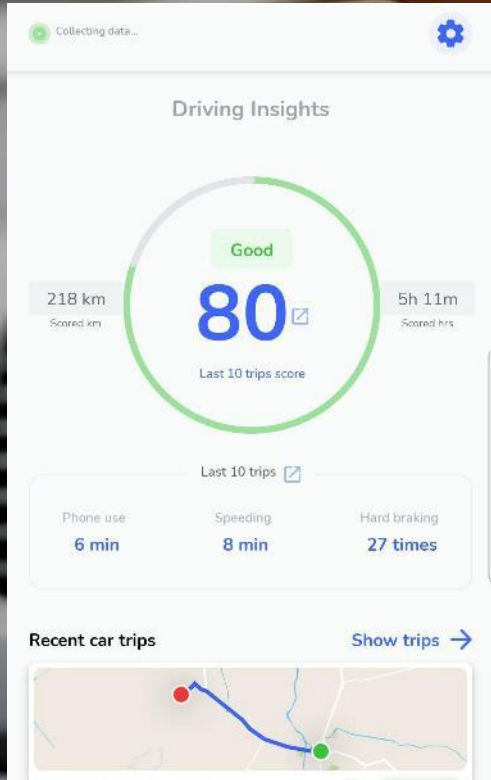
Collecting data...

Driving Insights

Good

218 km
Scored km

80

5h 11m
Scored hrs

Last 10 trips score

Last 10 trips

Phone use
6 min

Speeding
8 min

Hard braking
27 times

Recent car trips

Show trips →